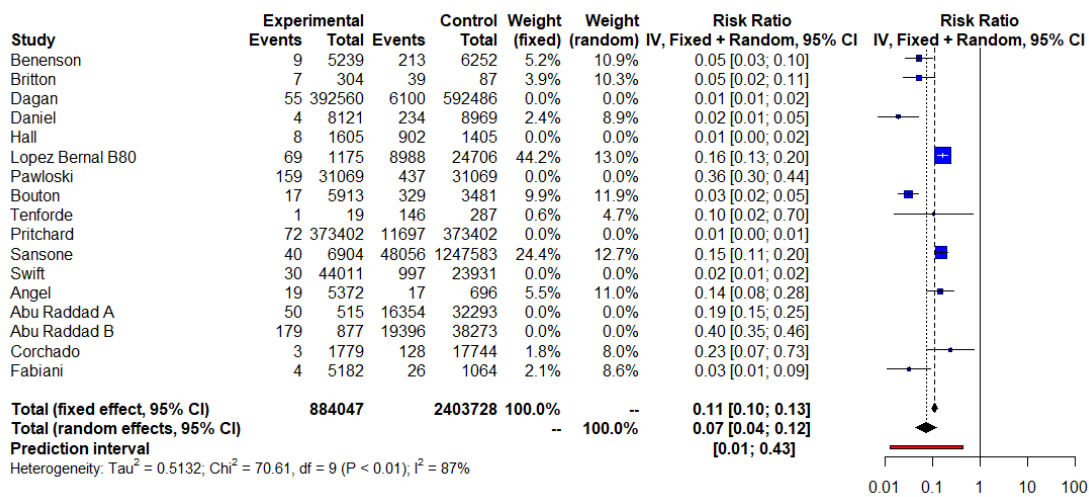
| Study | Experimental Events | Experimental Total | Control Events | Control Total | Weight (fixed) | Weight (random) | Risk Ratio IV, Fixed + Random, 95% CI |
|---|---|---|---|---|---|---|---|
| Benenson | 9 | 5239 | 213 | 6252 | 5.2% | 10.9% | 0.05 [0.03; 0.10] |
| Britton | 7 | 304 | 39 | 87 | 3.9% | 10.3% | 0.05 [0.02; 0.11] |
| Dagan | 55 | 392560 | 6100 | 592486 | 0.0% | 0.0% | 0.01 [0.01; 0.02] |
| Daniel | 4 | 8121 | 234 | 8969 | 2.4% | 8.9% | 0.02 [0.01; 0.05] |
| Hall | 8 | 1605 | 902 | 1405 | 0.0% | 0.0% | 0.01 [0.00; 0.02] |
| Lopez Bernal B80 | 69 | 1175 | 8988 | 24706 | 44.2% | 13.0% | 0.16 [0.13; 0.20] |
| Pawloski | 159 | 31069 | 437 | 31069 | 0.0% | 0.0% | 0.36 [0.30; 0.44] |
| Bouton | 17 | 5913 | 329 | 3481 | 9.9% | 11.9% | 0.03 [0.02; 0.05] |
| Tenforde | 1 | 19 | 146 | 287 | 0.6% | 4.7% | 0.10 [0.02; 0.70] |
| Pritchard | 72 | 373402 | 11697 | 373402 | 0.0% | 0.0% | 0.01 [0.00; 0.01] |
| Sansone | 40 | 6904 | 48056 | 1247583 | 24.4% | 12.7% | 0.15 [0.11; 0.20] |
| Swift | 30 | 44011 | 997 | 23931 | 0.0% | 0.0% | 0.02 [0.01; 0.02] |
| Angel | 19 | 5372 | 17 | 696 | 5.5% | 11.0% | 0.14 [0.08; 0.28] |
| Abu Raddad A | 50 | 515 | 16354 | 32293 | 0.0% | 0.0% | 0.19 [0.15; 0.25] |
| Abu Raddad B | 179 | 877 | 19396 | 38273 | 0.0% | 0.0% | 0.40 [0.35; 0.46] |
| Corchado | 3 | 1779 | 128 | 17744 | 1.8% | 8.0% | 0.23 [0.07; 0.73] |
| Fabiani | 4 | 5182 | 26 | 1064 | 2.1% | 8.6% | 0.03 [0.01; 0.09] |
| Total (fixed effect, 95% CI) | | 884047 | | 2403728 | 100.0% | -- | 0.11 [0.10; 0.13] |
| Total (random effects, 95% CI) | | | | | -- | 100.0% | 0.07 [0.04; 0.12] |
| Prediction interval | | | | | | | [0.01; 0.43] |

Heterogeneity: Tau$^2$ = 0.5132; Chi$^2$ = 70.61, df = 9 (P < 0.01); I$^2$ = 87%

Risk Ratio
IV, Fixed + Random, 95% CI

0.01 0.1 1 10 100